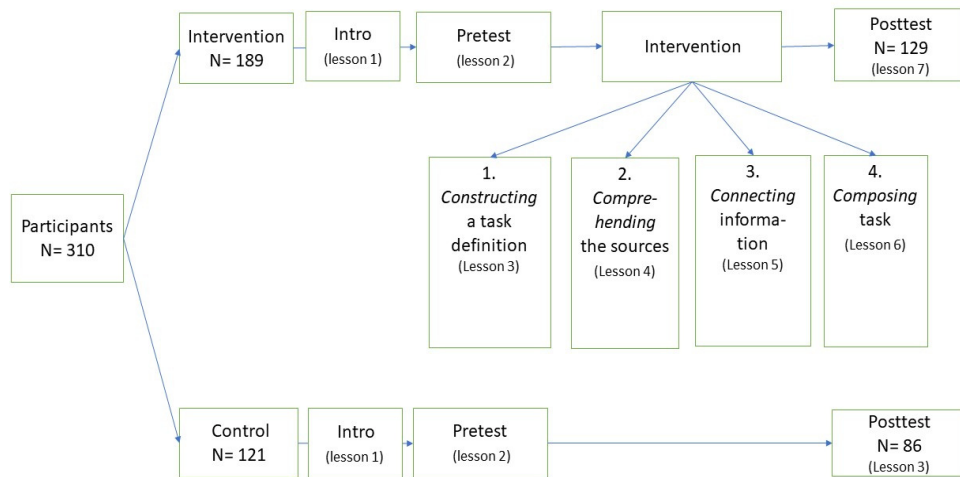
Intervention
N= 189

Intro
(lesson 1)

Pretest
(lesson 2)

Intervention

Posttest
N= 129
(lesson 7)

1.
*Constructing* a task definition
(Lesson 3)

2.
*Comprehending* the sources
(Lesson 4)

3.
*Connecting* information
(Lesson 5)

4.
*Composing* task
(Lesson 6)

Participants
N= 310

Control
N= 121

Intro
(lesson 1)

Pretest
(lesson 2)

Posttest
N= 86
(Lesson 3)